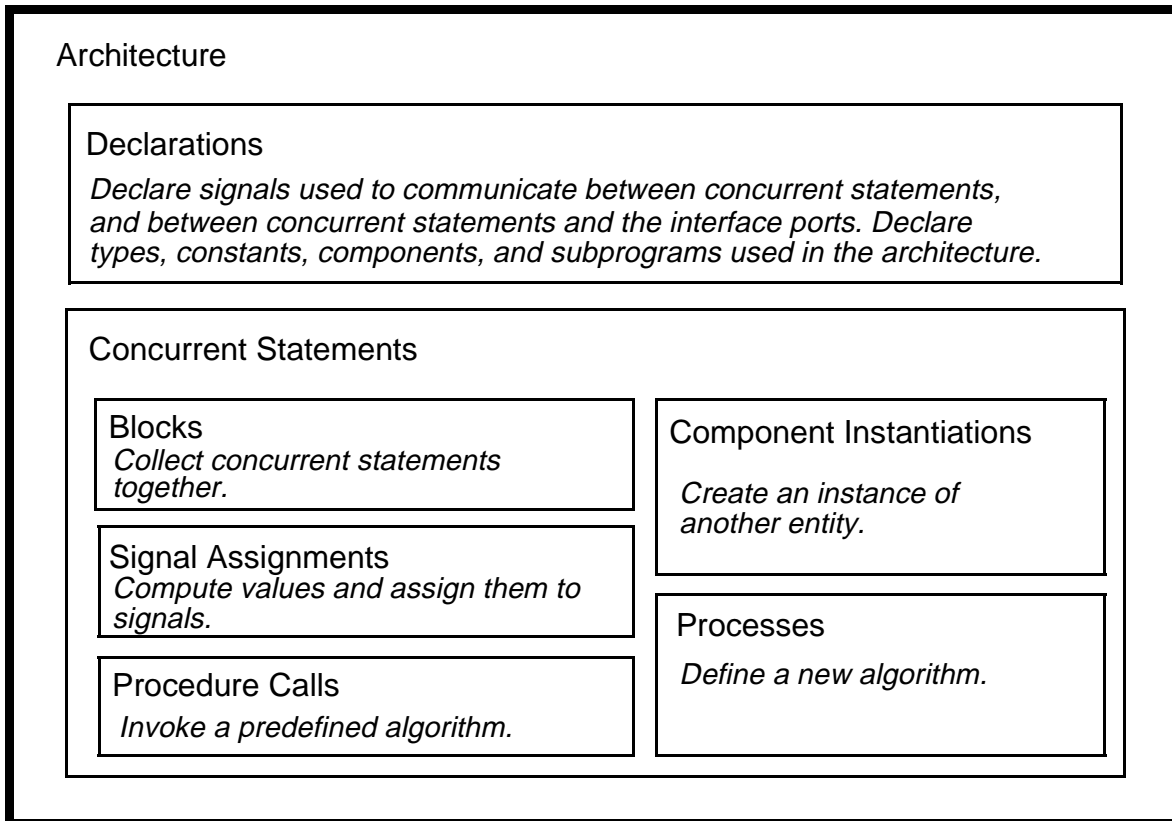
Architecture

Declarations

Declare signals used to communicate between concurrent statements, and between concurrent statements and the interface ports. Declare types, constants, components, and subprograms used in the architecture.

Concurrent Statements

Blocks

Collect concurrent statements together.

Signal Assignments

Compute values and assign them to signals.

Procedure Calls

Invoke a predefined algorithm.

Component Instantiations

Create an instance of another entity.

Processes

Define a new algorithm.